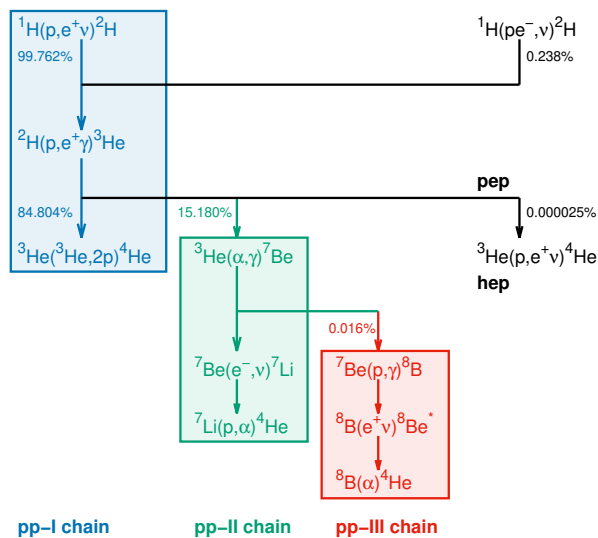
$^1H(p,e^+\nu)^2H$

99.762%

$^1H(pe^-,\nu)^2H$

0.238%

$^2H(p,e^+\gamma)^3He$

pep

84.804%

15.180%

0.000025%

$^3He(^3He,2p)^4He$

$^3He(\alpha,\gamma)^7Be$

$^3He(p,e^+\nu)^4He$

hep

0.016%

$^7Be(e^-,\nu)^7Li$

$^7Be(p,\gamma)^8B$

$^8B(e^+\nu)^8Be^*$

$^7Li(p,\alpha)^4He$

$^8B(\alpha)^4He$

pp–I chain

pp–II chain

pp–III chain